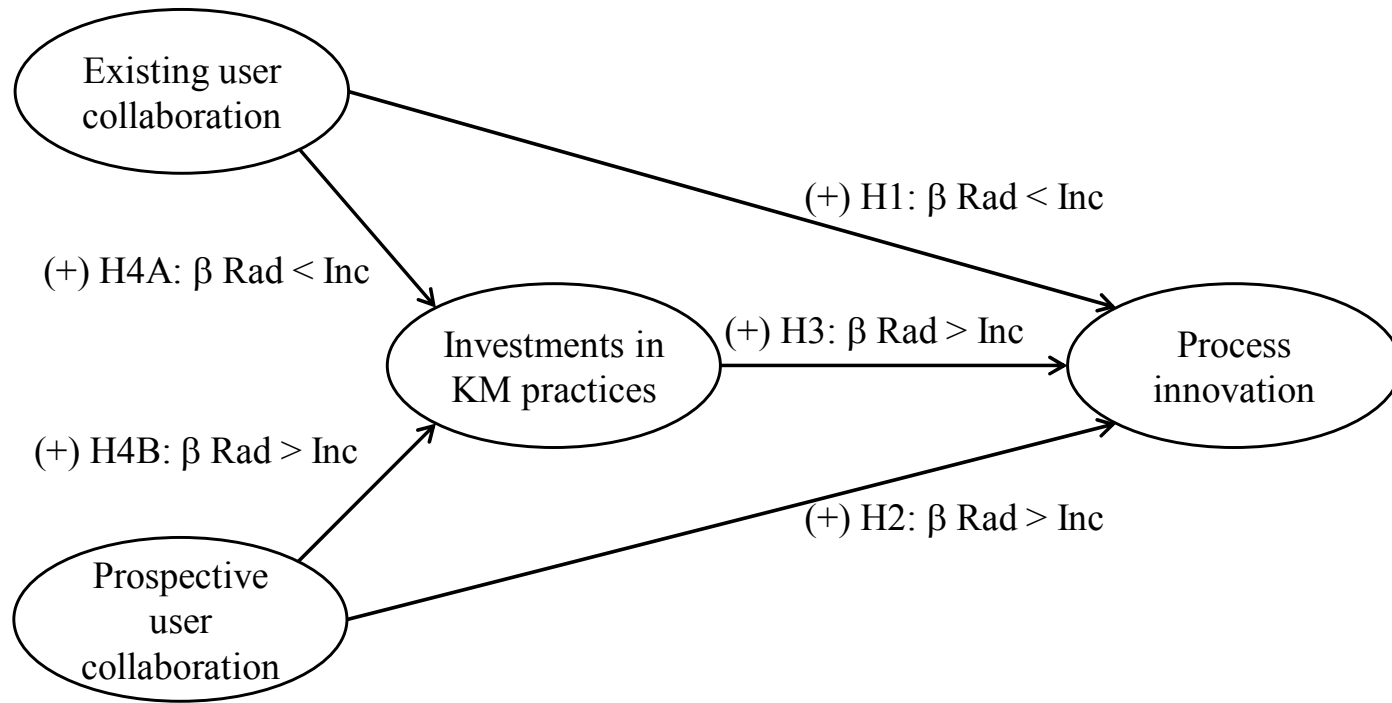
Existing user collaboration

(+) H1: β Rad < Inc

(+) H4A: β Rad < Inc

Investments in KM practices

(+) H3: β Rad > Inc

Process innovation

(+) H4B: β Rad > Inc

(+) H2: β Rad > Inc

Prospective user collaboration